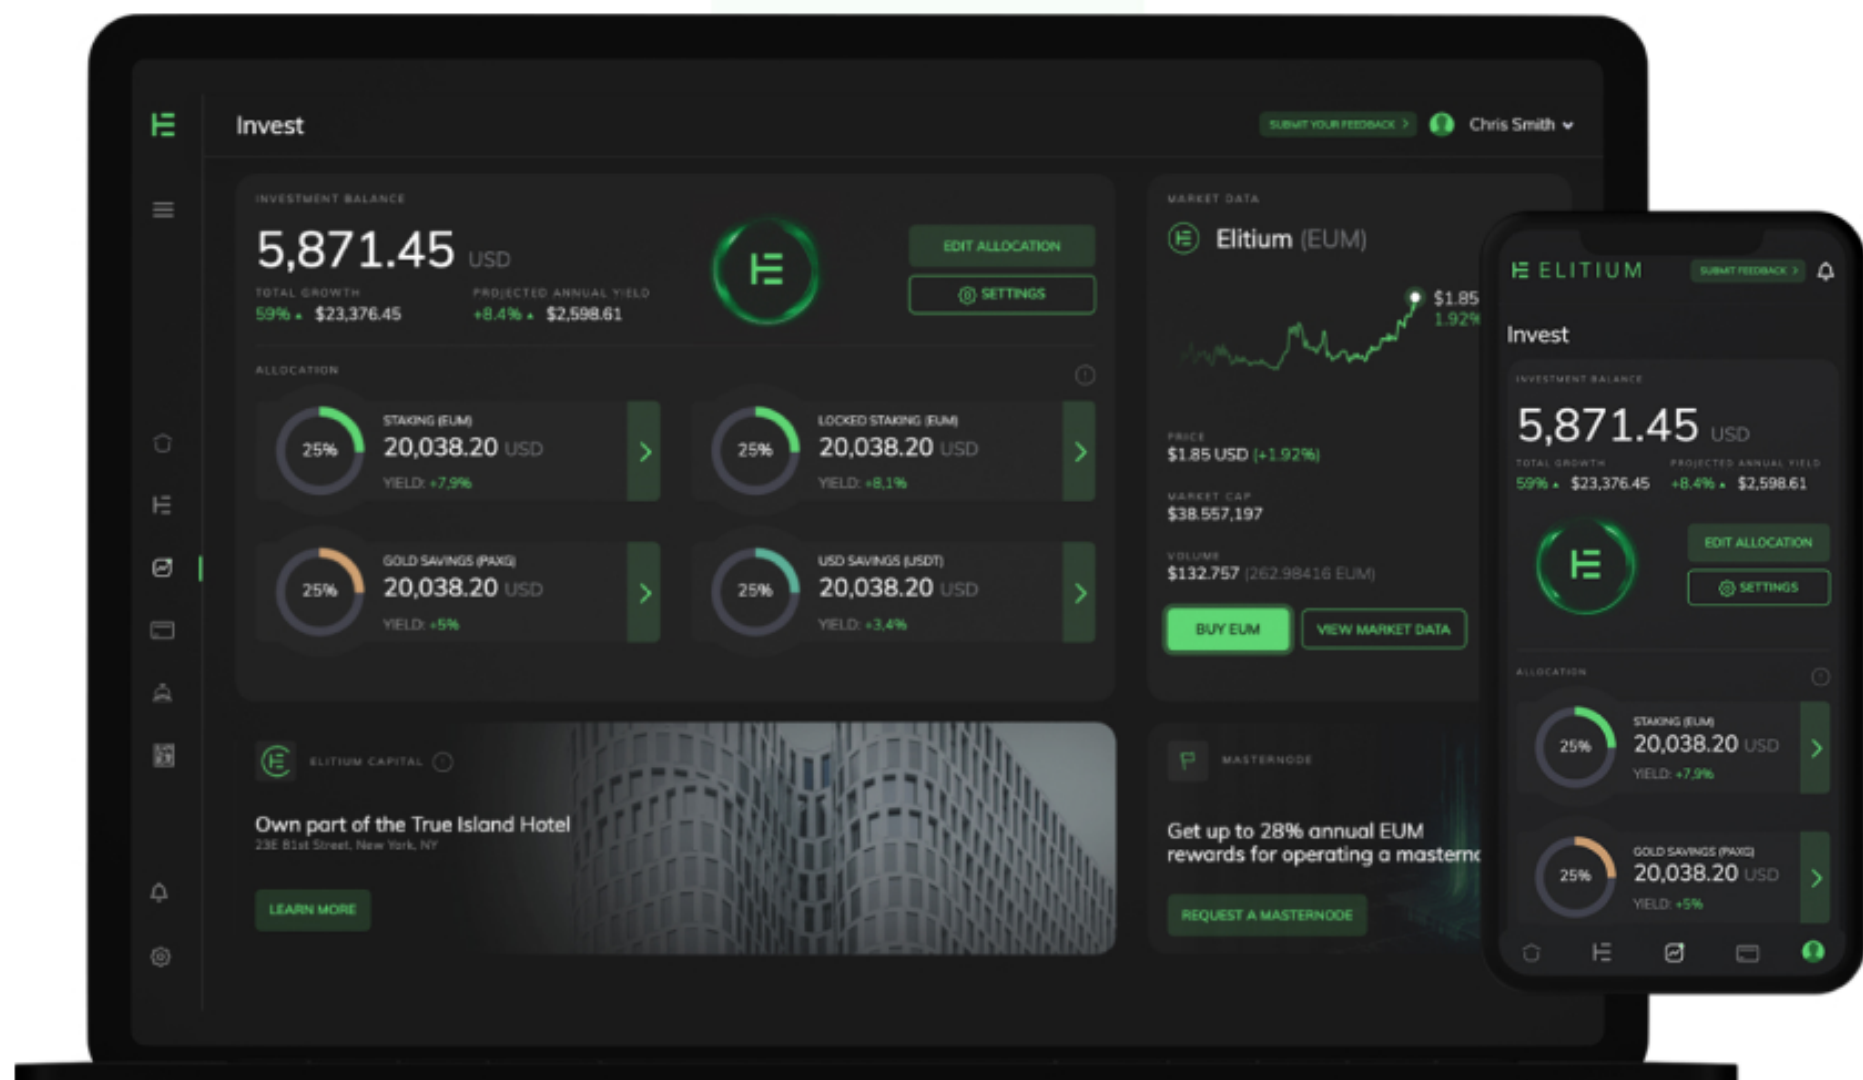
Invest

SUBMIT YOUR FEEDBACK >

Chris Smith

INVESTMENT BALANCE

5,871.45 USD

TOTAL GROWTH
59% $23,376.45

PROJECTED ANNUAL YIELD
+8.4% $2,598.61

EDIT ALLOCATION

SETTINGS

ALLOCATION

25%
STAKING (EUM)
20,038.20 USD
YIELD: +7,9%

25%
LOCKED STAKING (EUM)
20,038.20 USD
YIELD: +8,1%

25%
GOLD SAVINGS (PAXG)
20,038.20 USD
YIELD: +5%

25%
USD SAVINGS (USDT)
20,038.20 USD
YIELD: +3,4%

MARKET DATA

Elitium (EUM)

$1.85
1.92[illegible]

PRICE
$1.85 USD (+1.92%)

MARKET CAP
$38.557,197

VOLUME
$132.757 (262.98416 EUM)

BUY EUM

VIEW MARKET DATA

ELITIUM CAPITAL

Own part of the True Island Hotel
23E 81st Street, New York, NY

LEARN MORE

MASTERNODE

Get up to 28% annual EUM rewards for operating a mastern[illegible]

REQUEST A MASTERNODE

ELITIUM

SUBMIT FEEDBACK >

Invest

INVESTMENT BALANCE

5,871.45 USD

TOTAL GROWTH
59% $23,376.45

PROJECTED ANNUAL YIELD
+8.4% $2,598.61

EDIT ALLOCATION

SETTINGS

ALLOCATION

25%
STAKING (EUM)
20,038.20 USD
YIELD: +7,9%

25%
GOLD SAVINGS (PAXG)
20,038.20 USD
YIELD: +5%